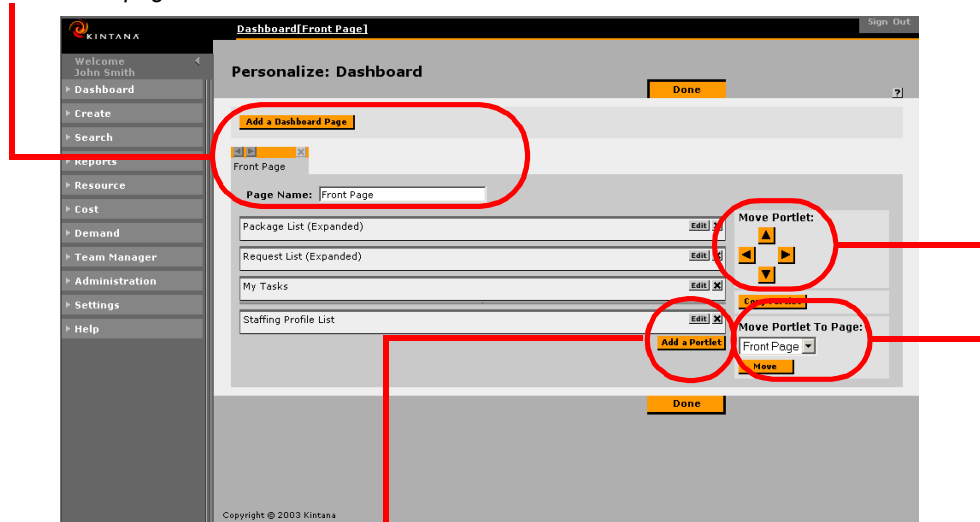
KINTANA

Dashboard[Front Page]

Sign Out

Welcome John Smith

Dashboard
Create
Search
Reports
Resource
Cost
Demand
Team Manager
Administration
Settings
Help

Personalize: Dashboard

Done

?

Add a Dashboard Page

Front Page

Page Name: Front Page

Package List (Expanded) Edit
Request List (Expanded) Edit
My Tasks Edit
Staffing Profile List Edit

Add a Portlet

Move Portlet:

Copy Portlet

Move Portlet To Page:

Front Page

Move

Done

Copyright © 2003 Kintana